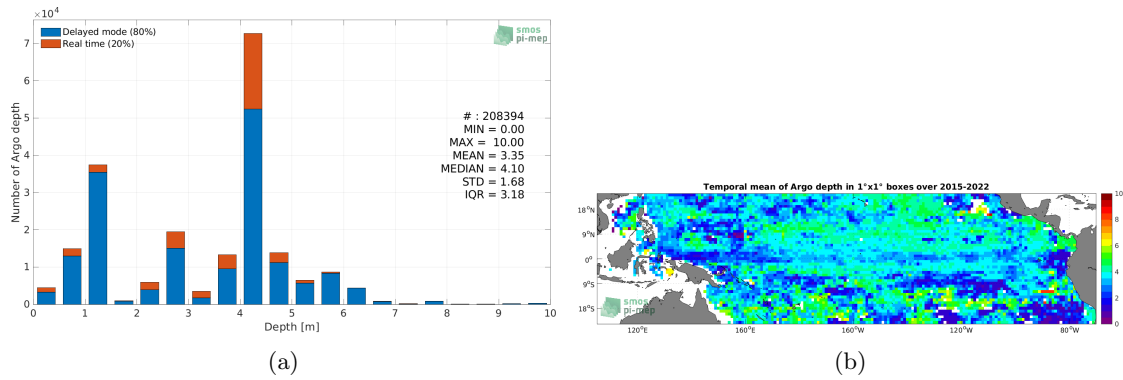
$\times 10^4$

Delayed mode (80%)
Real time (20%)

smos pi-mep

Number of Argo depth

7
6
5
4
3
2
1
0

0 1 2 3 4 5 6 7 8 9 10

Depth [m]

# : 208394
MIN = 0.00
MAX = 10.00
MEAN = 3.35
MEDIAN = 4.10
STD = 1.68
IQR = 3.18

(a)

Temporal mean of Argo depth in 1°x1° boxes over 2015-2022

18°N
9°N
0°
9°S
18°S

120°E 160°E 160°W 120°W 80°W

smos pi-mep

10
8
6
4
2
0

(b)